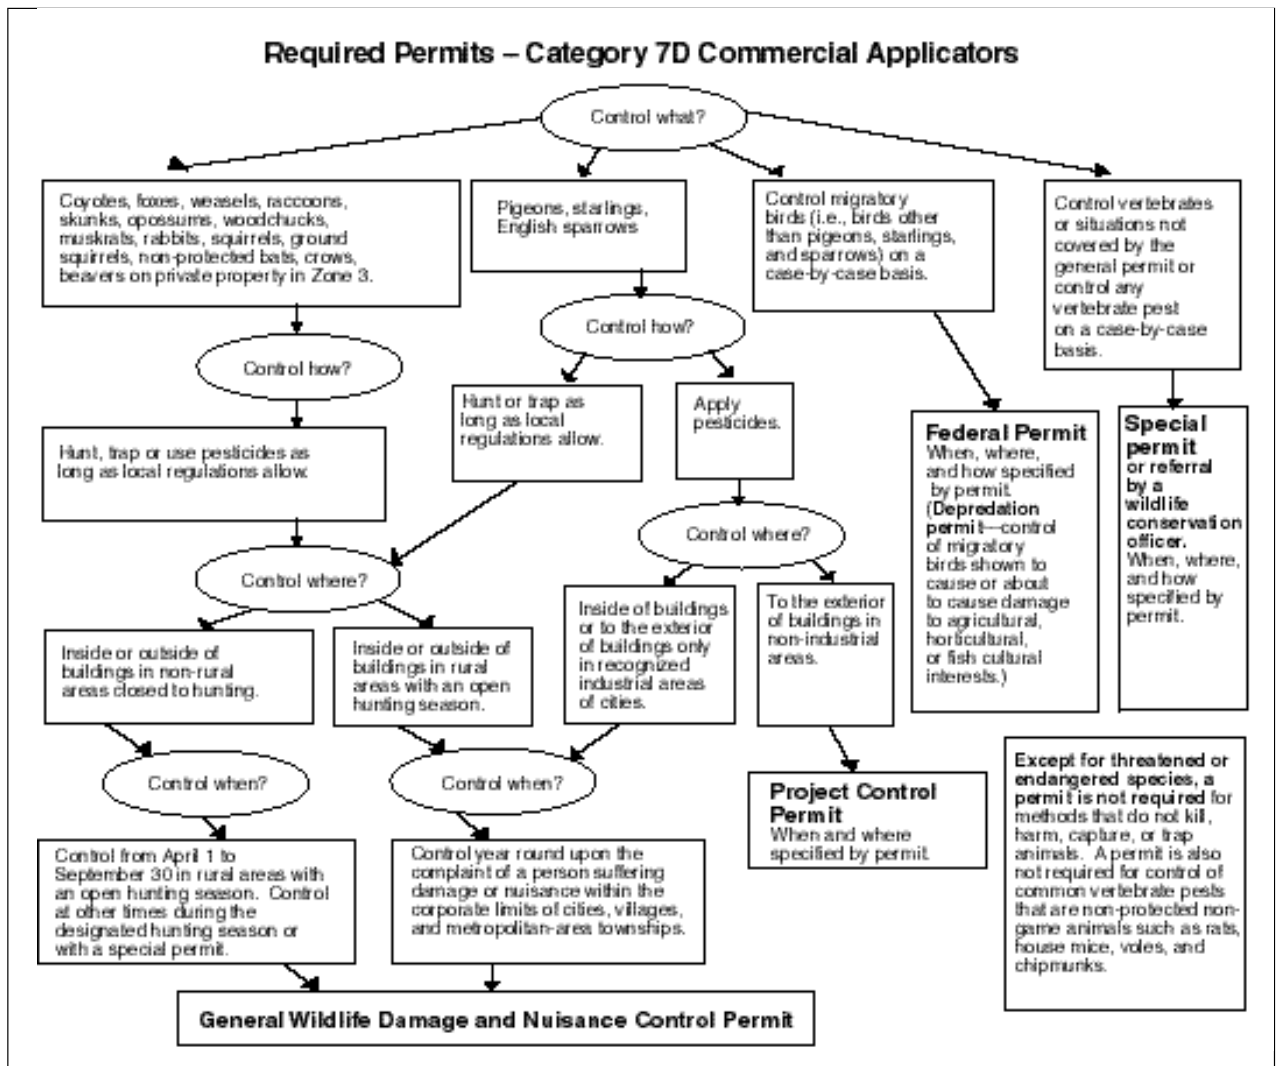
Required Permits – Category 7D Commercial Applicators

Control what?

Coyotes, foxes, weasels, raccoons, skunks, opossums, woodchucks, muskrats, rabbits, squirrels, ground squirrels, non-protected bats, crows, beavers on private property in Zone 3.

Pigeons, starlings, English sparrows

Control migratory birds (i.e., birds other than pigeons, starlings, and sparrows) on a case-by-case basis.

Control vertebrates or situations not covered by the general permit or control any vertebrate pest on a case-by-case basis.

Control how?

Control how?

Hunt or trap as long as local regulations allow.

Apply pesticides.

Federal Permit
When, where, and how specified by permit. (Depredation permit—control of migratory birds shown to cause or about to cause damage to agricultural, horticultural, or fish cultural interests.)

Special permit or referral by a wildlife conservation officer.
When, where, and how specified by permit.

Hunt, trap or use pesticides as long as local regulations allow.

Control where?

Control where?

Inside or outside of buildings in non-rural areas closed to hunting.

Inside or outside of buildings in rural areas with an open hunting season.

Inside of buildings or to the exterior of buildings only in recognized industrial areas of cities.

To the exterior of buildings in non-industrial areas.

Control when?

Control when?

Project Control Permit
When and where specified by permit.

Except for threatened or endangered species, a permit is not required for methods that do not kill, harm, capture, or trap animals. A permit is also not required for control of common vertebrate pests that are non-protected non-game animals such as rats, house mice, voles, and chipmunks.

Control from April 1 to September 30 in rural areas with an open hunting season. Control at other times during the designated hunting season or with a special permit.

Control year round upon the complaint of a person suffering damage or nuisance within the corporate limits of cities, villages, and metropolitan-area townships.

General Wildlife Damage and Nuisance Control Permit